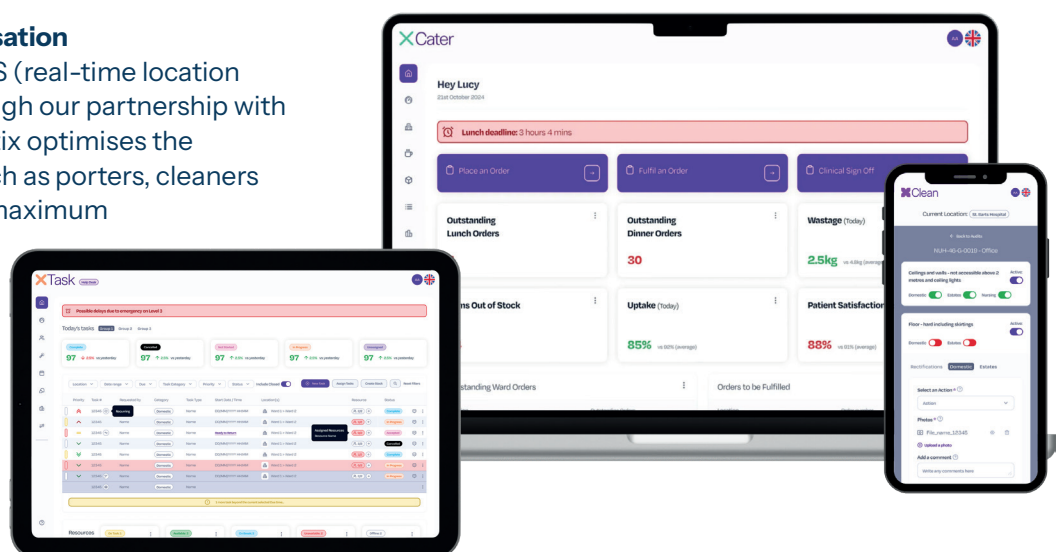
sation
S (real-time location
gh our partnership with
ix optimises the
h as porters, cleaners
maximum

XCater

Hey Lucy
21st October 2024

Lunch deadline: 3 hours 4 mins

Place an Order

Fulfil an Order

Clinical Sign Off

Outstanding Lunch Orders

Outstanding Dinner Orders
30

Wastage (Today)
2.5kg vs 4.8kg (average)

ms Out of Stock

Uptake (Today)
85% vs 90% (average)

Patient Satisfaction
88% vs 81% (average)

standing Ward Orders

Orders to be Fulfilled

XClean

Current Location: St. Gerts Hospital

Back to Audits

NUH-4G-G-0010 - Office

Ceilings and walls - not accessible above 2 metres and ceiling lights
Active
Domestic Estates Nursing

Floor - hard including skirtings
Active
Domestic Estates

Rectifications Domestic Estates

Select an Action *
Action

Photos *
File_name_12345
Upload a photo

Add a comment
Write any comments here

XTask

Possible delays due to emergency on Level 3

Today's tasks

97
97
97
97
97

Resources

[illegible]